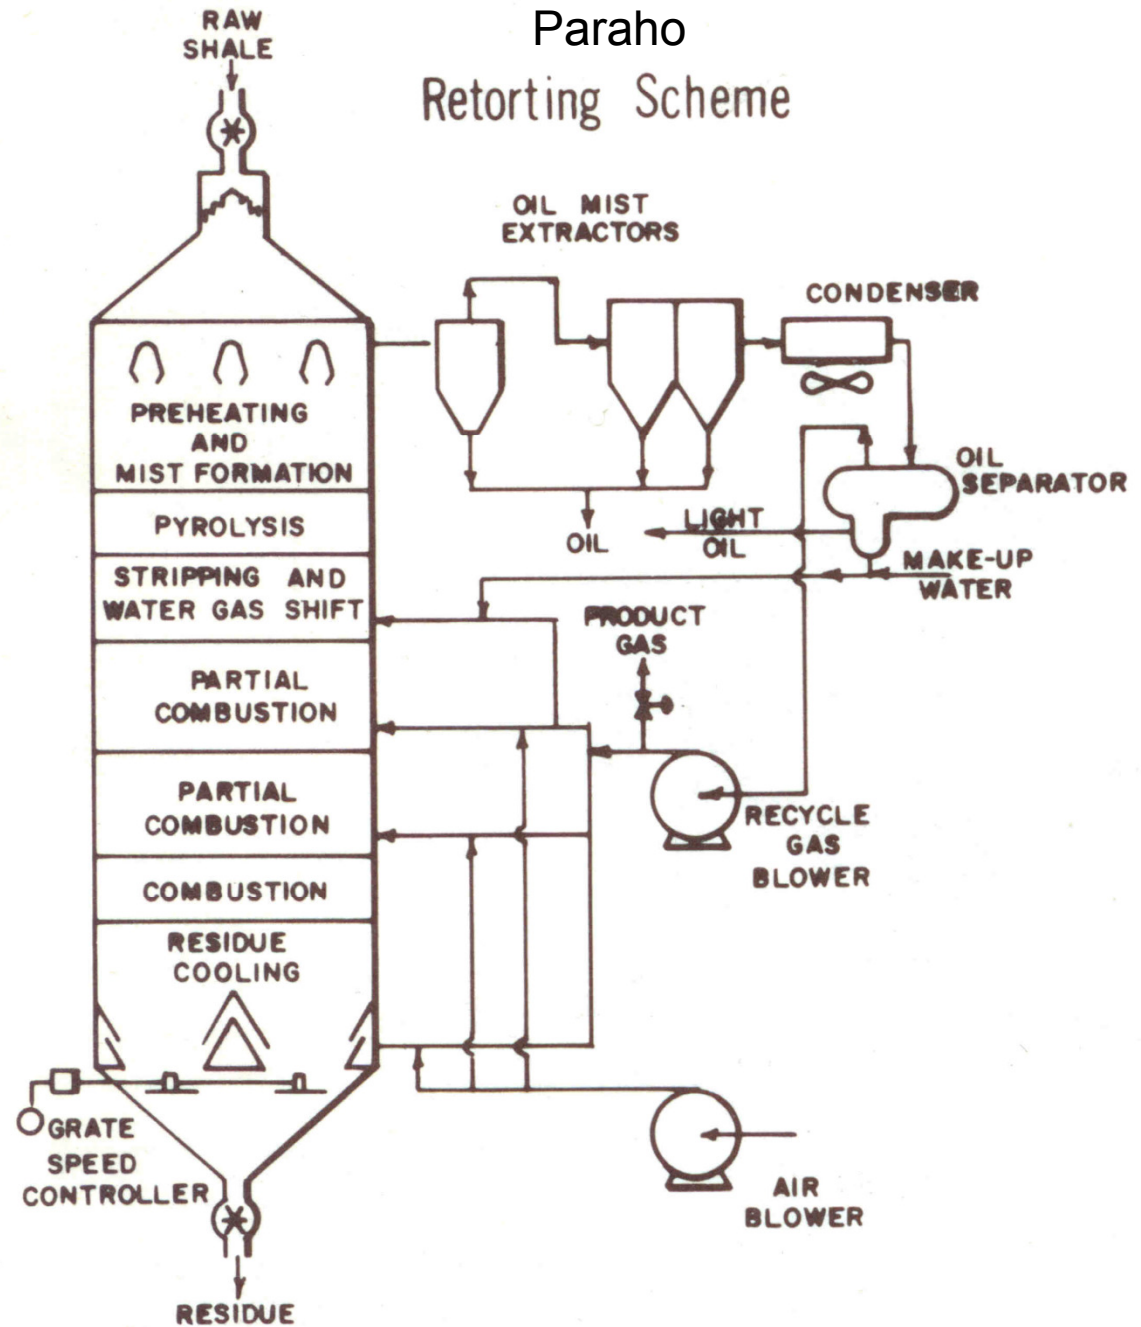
Paraho

Retorting Scheme

RAW SHALE

OIL MIST EXTRACTORS

CONDENSER

PREHEATING AND MIST FORMATION

PYROLYSIS

STRIPPING AND WATER GAS SHIFT

PARTIAL COMBUSTION

PARTIAL COMBUSTION

COMBUSTION

RESIDUE COOLING

OIL SEPARATOR

OIL

LIGHT OIL

MAKE-UP WATER

PRODUCT GAS

RECYCLE GAS BLOWER

GRATE SPEED CONTROLLER

AIR BLOWER

RESIDUE